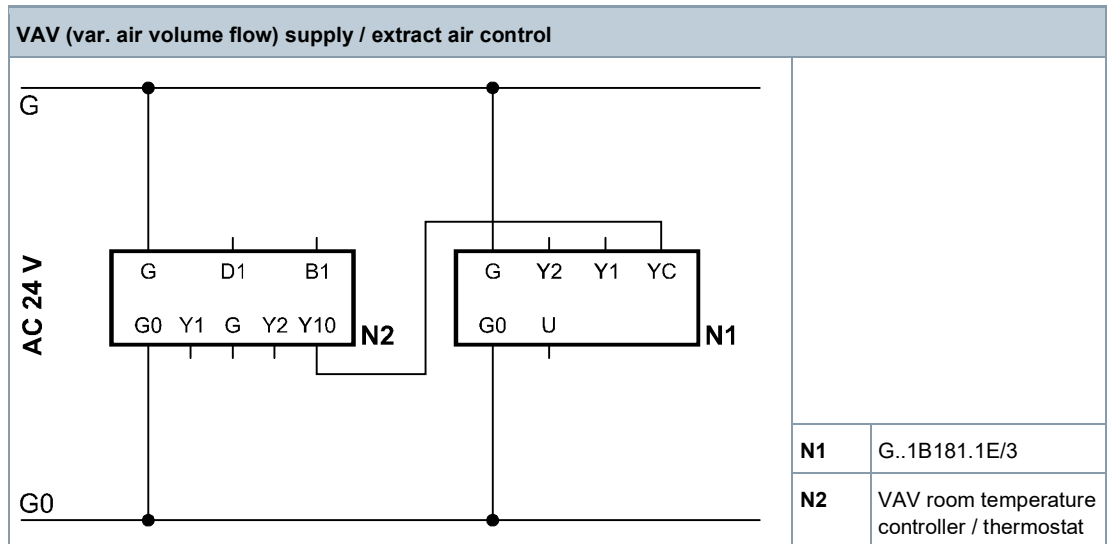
VAV (var. air volume flow) supply / extract air control

G

AC 24 V

G D1 B1
G0 Y1 G Y2 Y10
N2

G Y2 Y1 YC
G0 U
N1

G0

| N1 | G..1B181.1E/3 |
|---|---|
| N2 | VAV room temperature controller / thermostat |